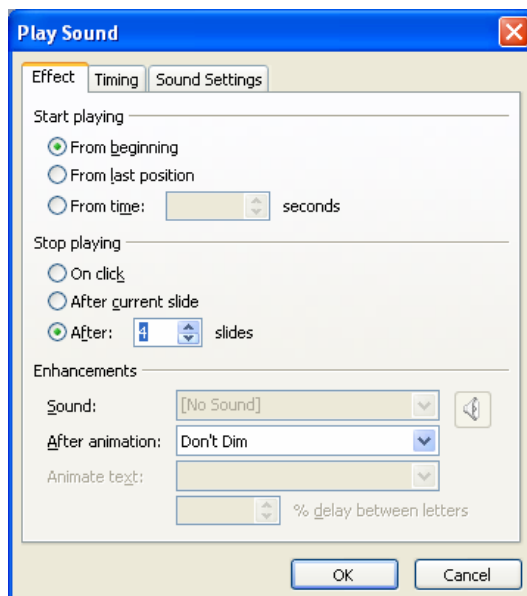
Play Sound

Effect | Timing | Sound Settings

Start playing

From beginning

From last position

From time: seconds

Stop playing

On click

After current slide

After: 4 slides

Enhancements

Sound: [No Sound]

After animation: Don't Dim

Animate text:

% delay between letters

OK

Cancel